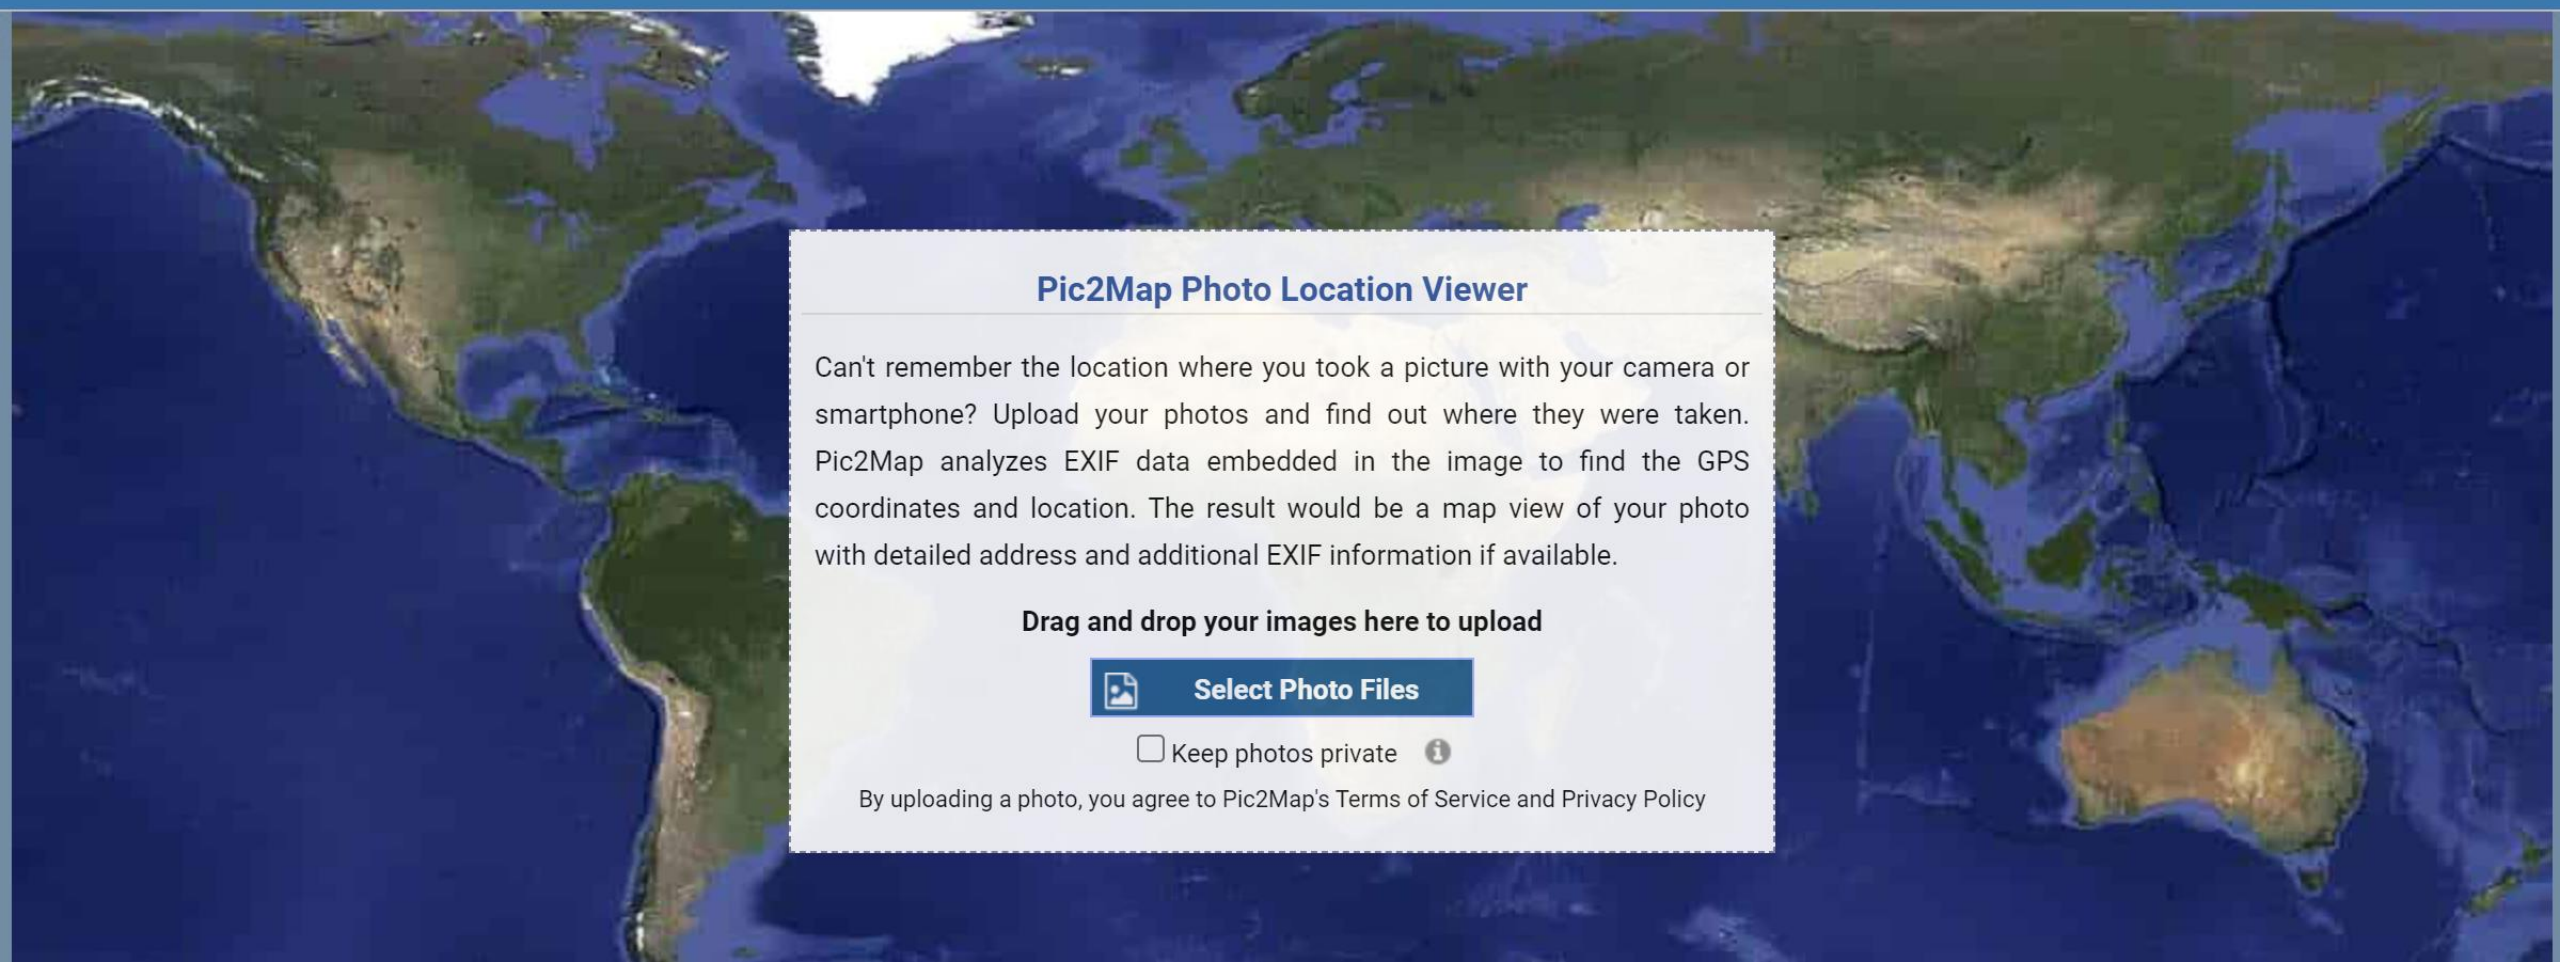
Pic2Map Photo Location Viewer

Can't remember the location where you took a picture with your camera or smartphone? Upload your photos and find out where they were taken. Pic2Map analyzes EXIF data embedded in the image to find the GPS coordinates and location. The result would be a map view of your photo with detailed address and additional EXIF information if available.

Drag and drop your images here to upload

Select Photo Files

Keep photos private

By uploading a photo, you agree to Pic2Map's Terms of Service and Privacy Policy